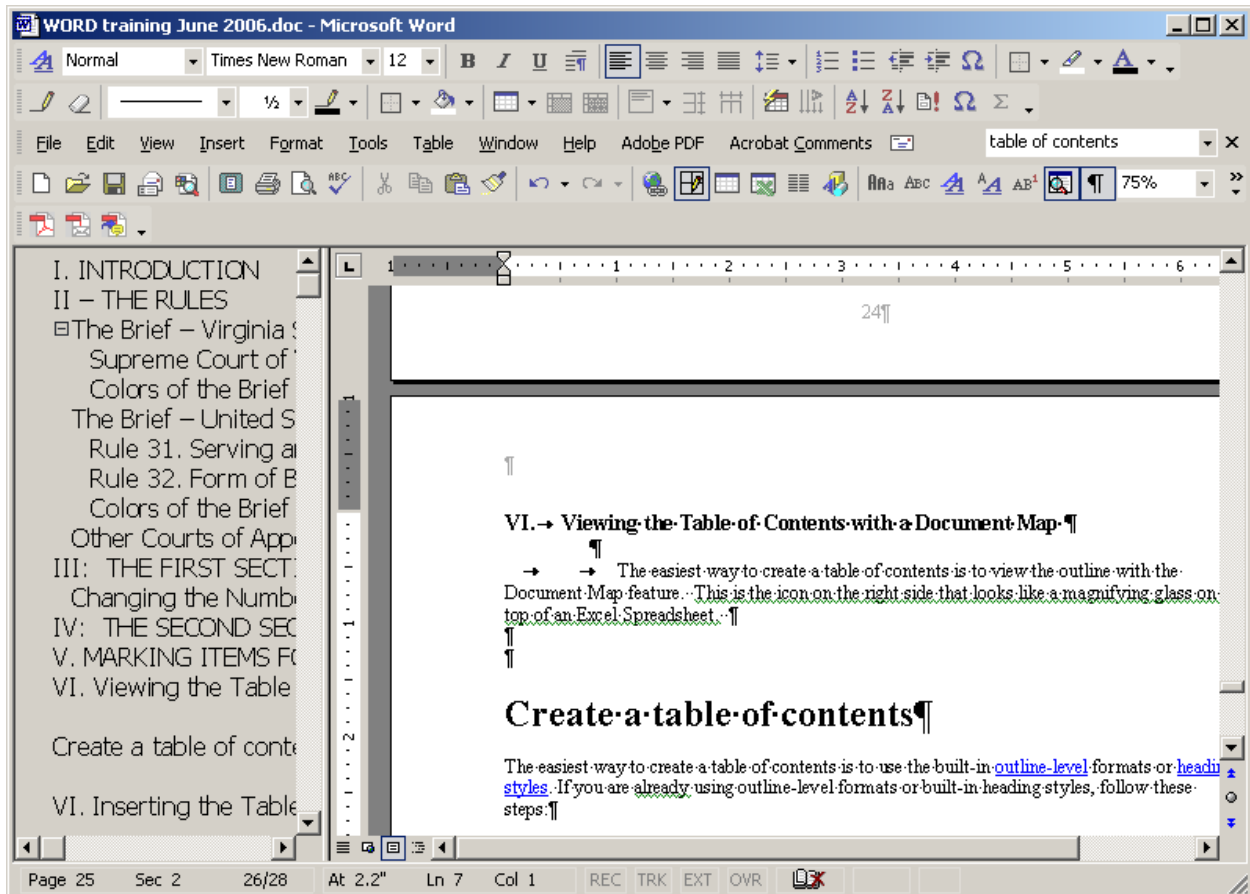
WORD training June 2006.doc - Microsoft Word

Normal | Times New Roman | 12 | B | I | U

½

File Edit View Insert Format Tools Table Window Help Adobe PDF Acrobat Comments

table of contents

75%

I. INTRODUCTION
II – THE RULES
The Brief – Virginia S
Supreme Court of
Colors of the Brief
The Brief – United S
Rule 31. Serving a
Rule 32. Form of B
Colors of the Brief
Other Courts of App
III: THE FIRST SECT
Changing the Numb
IV: THE SECOND SEC
V. MARKING ITEMS F
VI. Viewing the Table

Create a table of conte

VI. Inserting the Table

24¶

¶

VI.→ Viewing·the·Table·of·Contents·with·a·Document·Map·¶

¶

→ → The·easiest·way·to·create·a·table·of·contents·is·to·view·the·outline·with·the·Document·Map·feature.··This·is·the·icon·on·the·right·side·that·looks·like·a·magnifying·glass·on·top·of·an·Excel·Spreadsheet.··¶

¶

¶

Create·a·table·of·contents¶

The·easiest·way·to·create·a·table·of·contents·is·to·use·the·built-in·outline-level·formats·or·headi styles.·If·you·are·already·using·outline-level·formats·or·built-in·heading·styles,·follow·these·steps:¶

Page 25 Sec 2 26/28 At 2.2" Ln 7 Col 1 REC TRK EXT OVR